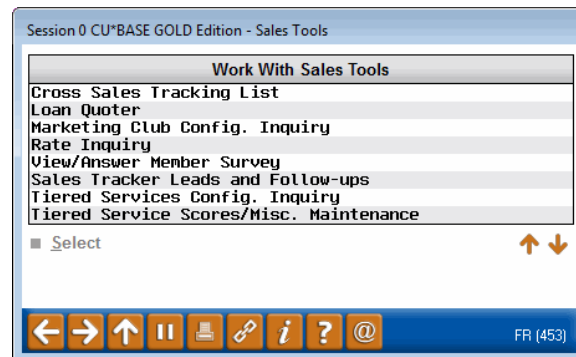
Session 0 CU*BASE GOLD Edition - Sales Tools

Work With Sales Tools

Cross Sales Tracking List
Loan Quoter
Marketing Club Config. Inquiry
Rate Inquiry
View/Answer Member Survey
Sales Tracker Leads and Follow-ups
Tiered Services Config. Inquiry
Tiered Service Scores/Misc. Maintenance

Select

FR (453)